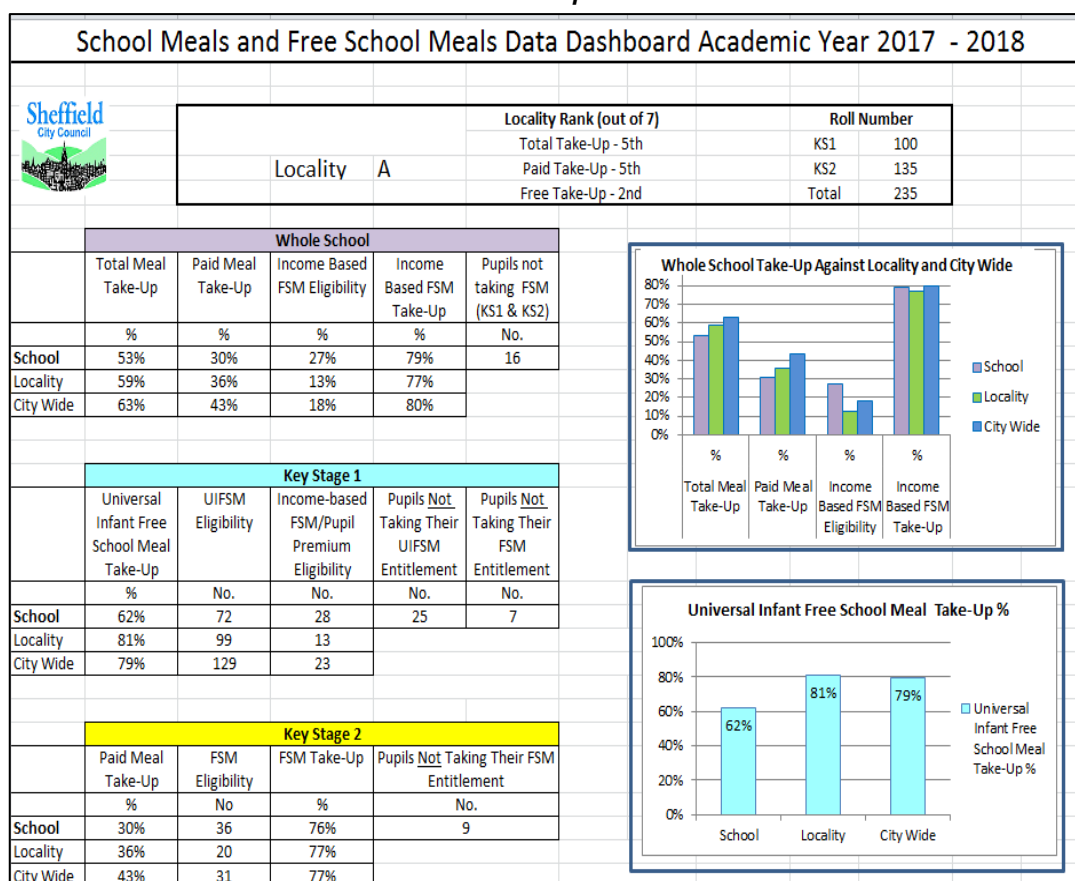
School Meals and Free School Meals Data Dashboard Academic Year 2017 - 2018

Sheffield City Council

Locality A

Locality Rank (out of 7)
Total Take-Up - 5th
Paid Take-Up - 5th
Free Take-Up - 2nd

| Roll Number | |
|---|---|
| KS1 | 100 |
| KS2 | 135 |
| Total | 235 |

Whole School

| | Total Meal Take-Up | Paid Meal Take-Up | Income Based FSM Eligibility | Income Based FSM Take-Up | Pupils not taking FSM (KS1 & KS2) |
|---|---|---|---|---|---|
| | % | % | % | % | No. |
| School | 53% | 30% | 27% | 79% | 16 |
| Locality | 59% | 36% | 13% | 77% | |
| City Wide | 63% | 43% | 18% | 80% | |

Whole School Take-Up Against Locality and City Wide
80%
70%
60%
50%
40%
30%
20%
10%
0%
% % % %
Total Meal Take-Up
Paid Meal Take-Up
Income Based FSM Eligibility
Income Based FSM Take-Up
School
Locality
City Wide

Key Stage 1

| | Universal Infant Free School Meal Take-Up | UIFSM Eligibility | Income-based FSM/Pupil Premium Eligibility | Pupils Not Taking Their UIFSM Entitlement | Pupils Not Taking Their FSM Entitlement |
|---|---|---|---|---|---|
| | % | No. | No. | No. | No. |
| School | 62% | 72 | 28 | 25 | 7 |
| Locality | 81% | 99 | 13 | | |
| City Wide | 79% | 129 | 23 | | |

Universal Infant Free School Meal Take-Up %
100%
80%
60%
40%
20%
0%
62%
81%
79%
School
Locality
City Wide
Universal Infant Free School Meal Take-Up %

Key Stage 2

| | Paid Meal Take-Up | FSM Eligibility | FSM Take-Up | Pupils Not Taking Their FSM Entitlement |
|---|---|---|---|---|
| | % | No | % | No. |
| School | 30% | 36 | 76% | 9 |
| Locality | 36% | 20 | 77% | |
| City Wide | 43% | 31 | 77% | |